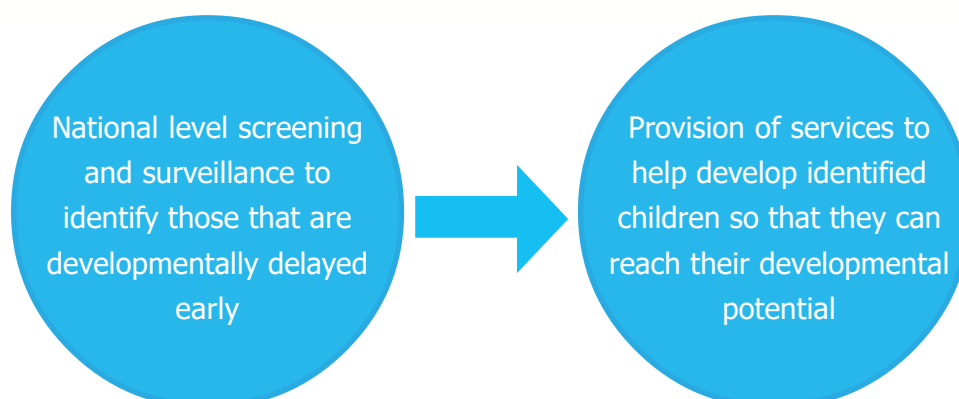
National level screening and surveillance to identify those that are developmentally delayed early

Provision of services to help develop identified children so that they can reach their developmental potential